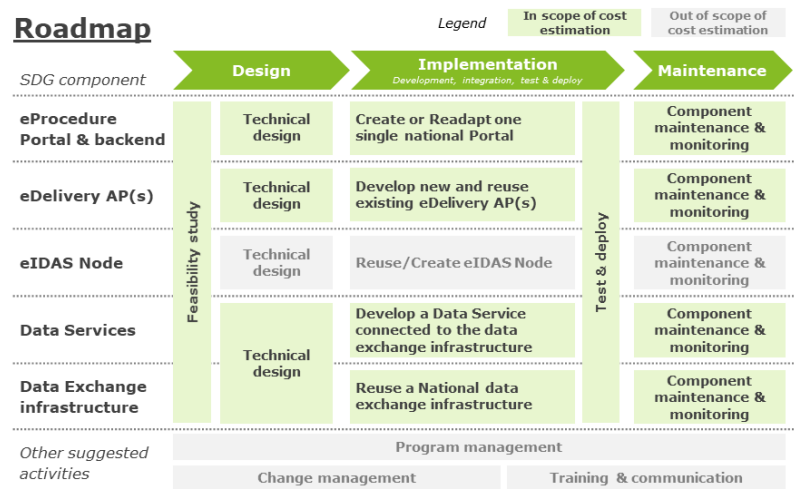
Roadmap

Legend | In scope of cost estimation | Out of scope of cost estimation

| SDG component | Design | | Implementation<br>Development, integration, test & deploy | | Maintenance |
|---|---|---|---|---|---|
| eProcedure Portal & backend | Feasibility study | Technical design | Create or Readapt one single national Portal | Test & deploy | Component maintenance & monitoring |
| eDelivery AP(s) | | Technical design | Develop new and reuse existing eDelivery AP(s) | | Component maintenance & monitoring |
| eIDAS Node | | Technical design | Reuse/Create eIDAS Node | | Component maintenance & monitoring |
| Data Services | | Technical design | Develop a Data Service connected to the data exchange infrastructure | | Component maintenance & monitoring |
| Data Exchange infrastructure | | | Reuse a National data exchange infrastructure | | Component maintenance & monitoring |

Other suggested activities

Program management

Change management

Training & communication